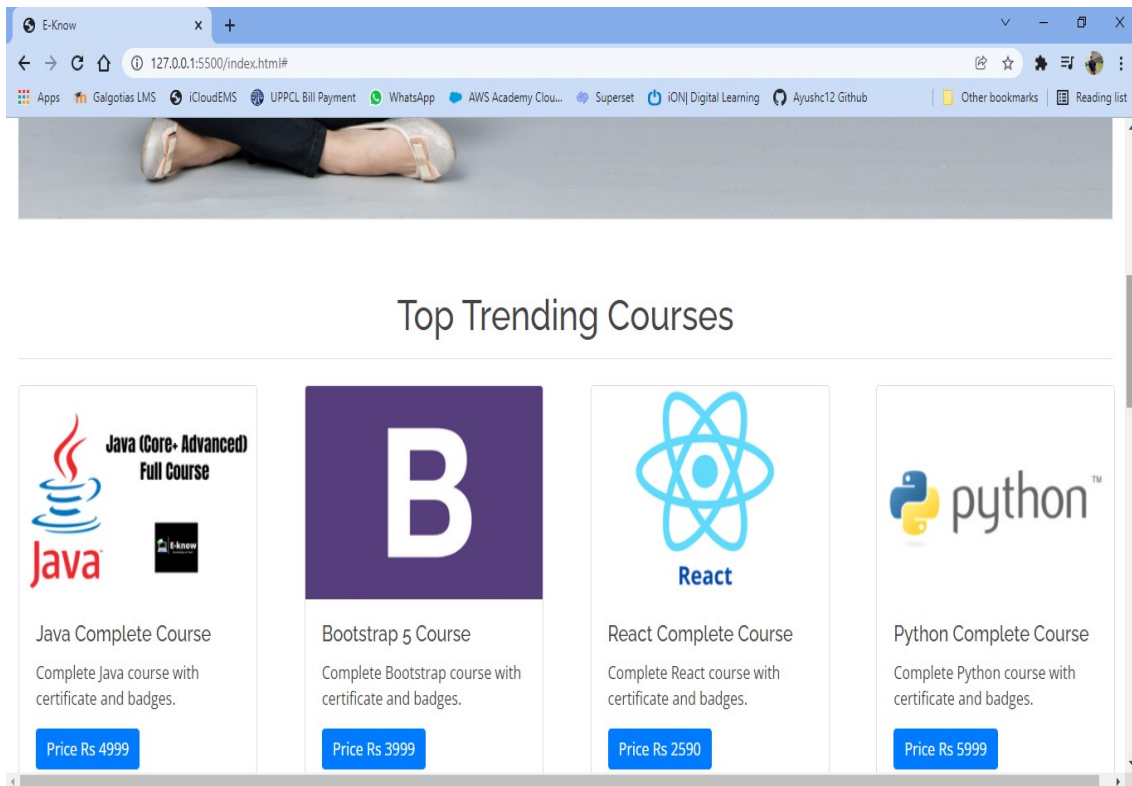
E-Know
127.0.0.1:5500/index.html#
Apps Galgotias LMS iCloudEMS UPPCL Bill Payment WhatsApp AWS Academy Clou... Superset iON| Digital Learning Ayushc12 Github Other bookmarks Reading list

Top Trending Courses

Java (Core+ Advanced) Full Course
Java
E-know

Java Complete Course
Complete Java course with certificate and badges.
Price Rs 4999

B

Bootstrap 5 Course
Complete Bootstrap course with certificate and badges.
Price Rs 3999

React

React Complete Course
Complete React course with certificate and badges.
Price Rs 2590

python™

Python Complete Course
Complete Python course with certificate and badges.
Price Rs 5999